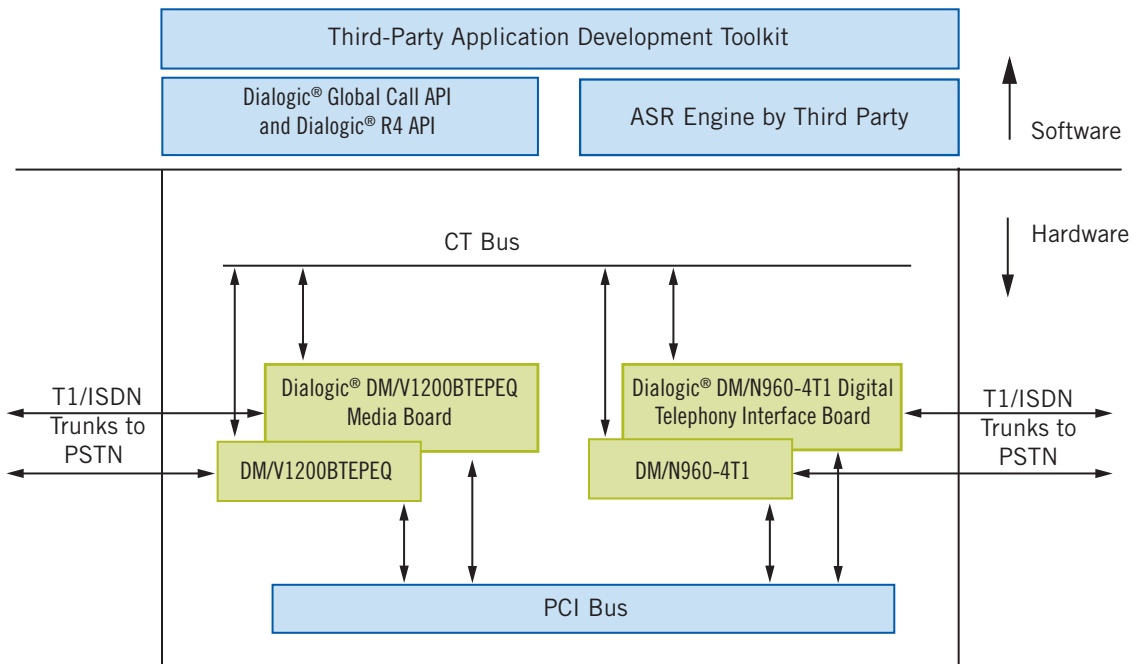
Third-Party Application Development Toolkit

Dialogic® Global Call API and Dialogic® R4 API

ASR Engine by Third Party

Software

Hardware

CT Bus

T1/ISDN Trunks to PSTN

Dialogic® DM/V1200BTEPEQ Media Board

DM/V1200BTEPEQ

Dialogic® DM/N960-4T1 Digital Telephony Interface Board

DM/N960-4T1

T1/ISDN Trunks to PSTN

PCI Bus